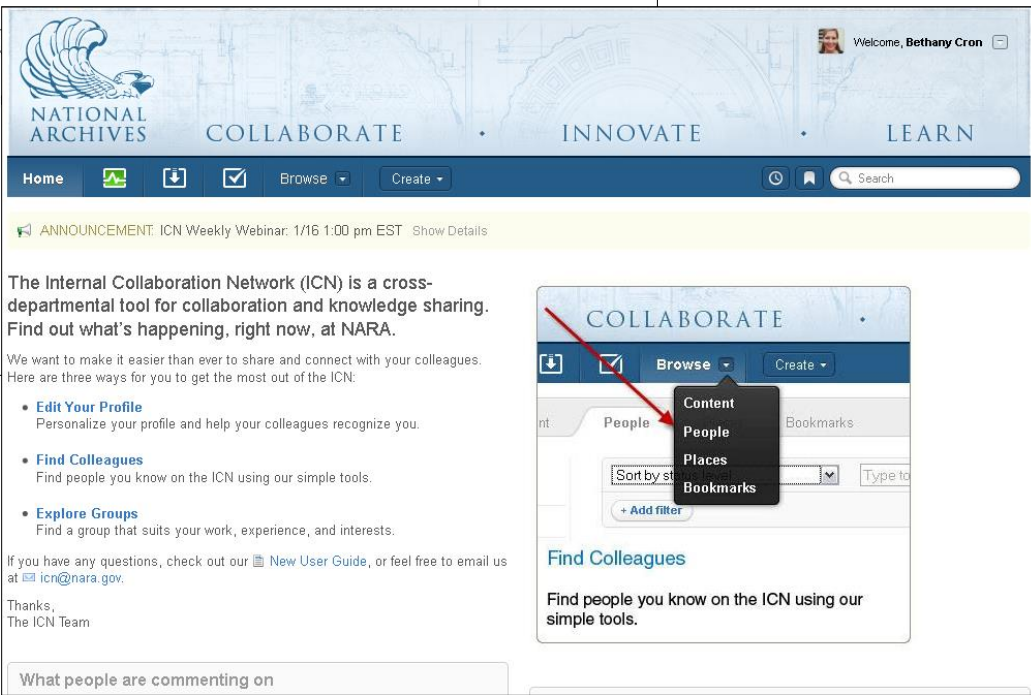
NATIONAL ARCHIVES COLLABORATE • INNOVATE • LEARN

Welcome, Bethany Cron

Home Browse Create Search

ANNOUNCEMENT: ICN Weekly Webinar: 1/16 1:00 pm EST Show Details

The Internal Collaboration Network (ICN) is a cross-departmental tool for collaboration and knowledge sharing. Find out what's happening, right now, at NARA.

We want to make it easier than ever to share and connect with your colleagues. Here are three ways for you to get the most out of the ICN:

• Edit Your Profile
Personalize your profile and help your colleagues recognize you.

• Find Colleagues
Find people you know on the ICN using our simple tools.

• Explore Groups
Find a group that suits your work, experience, and interests.

If you have any questions, check out our New User Guide, or feel free to email us at icn@nara.gov.

Thanks,
The ICN Team

What people are commenting on

COLLABORATE •

Browse Create

Content
People
Places
Bookmarks

nt People Bookmarks

Sort by st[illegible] Type to

+ Add filter

Find Colleagues

Find people you know on the ICN using our simple tools.